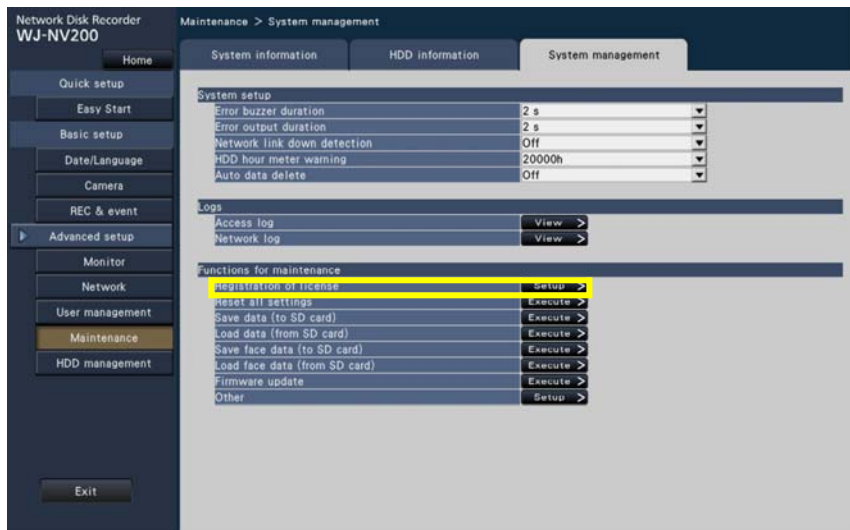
Network Disk Recorder
WJ-NV200

Home

Quick setup
Easy Start
Basic setup
Date/Language
Camera
REC & event
Advanced setup
Monitor
Network
User management
Maintenance
HDD management

Exit

Maintenance > System management

System information
HDD information
System management

System setup

| | |
|---|---|
| Error buzzer duration | 2 s |
| Error output duration | 2 s |
| Network link down detection | Off |
| HDD hour meter warning | 20000h |
| Auto data delete | Off |

Logs

| | |
|---|---|
| Access log | View > |
| Network log | View > |

Functions for maintenance

| | |
|---|---|
| Registration of license | Setup > |
| Reset all settings | Execute > |
| Save data (to SD card) | Execute > |
| Load data (from SD card) | Execute > |
| Save face data (to SD card) | Execute > |
| Load face data (from SD card) | Execute > |
| Firmware update | Execute > |
| Other | Setup > |